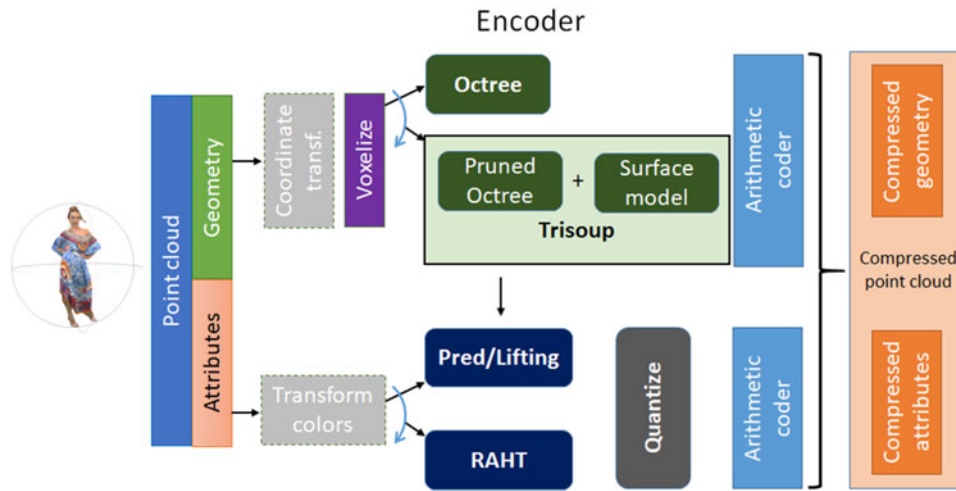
Encoder

Point cloud

Geometry

Attributes

Coordinate transf.

Voxelize

Octree

Pruned Octree

+

Surface model

Trisoup

Arithmetic coder

Compressed geometry

Compressed point cloud

Transform colors

Pred/Lifting

RAHT

Quantize

Arithmetic coder

Compressed attributes